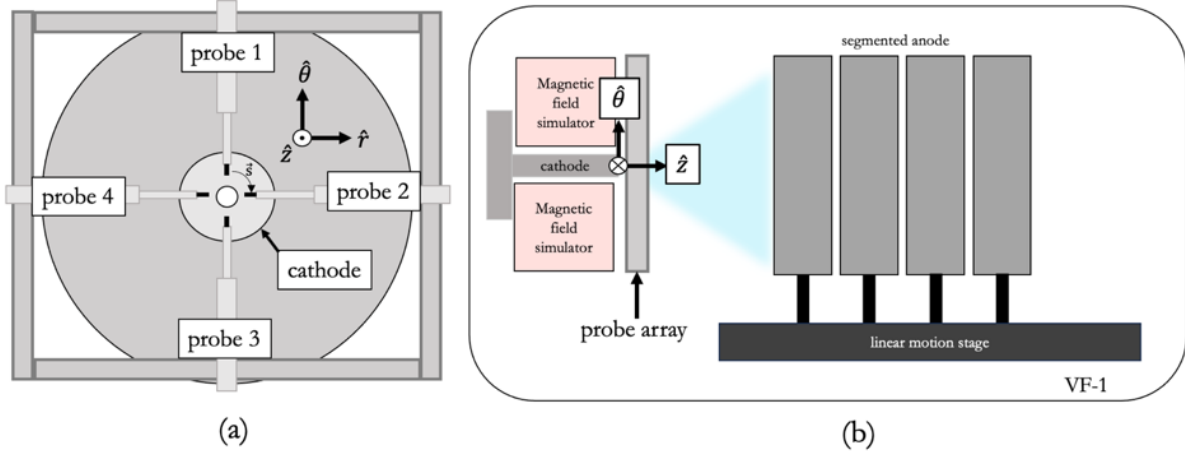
probe 1

$\hat{\theta}$

$\hat{z}$

$\hat{r}$

probe 4

$\vec{s}$

probe 2

cathode

probe 3

(a)

segmented anode

Magnetic field simulator

$\hat{\theta}$

cathode

$\hat{z}$

Magnetic field simulator

probe array

linear motion stage

VF-1

(b)